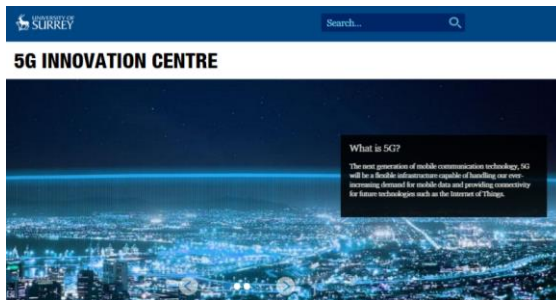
UNIVERSITY OF SURREY

Search...

5G INNOVATION CENTRE

What is 5G?

The next generation of mobile communication technology, 5G will be a flexible infrastructure capable of handling our ever-increasing demand for mobile data and providing connectivity for future technologies such as the Internet of Things.